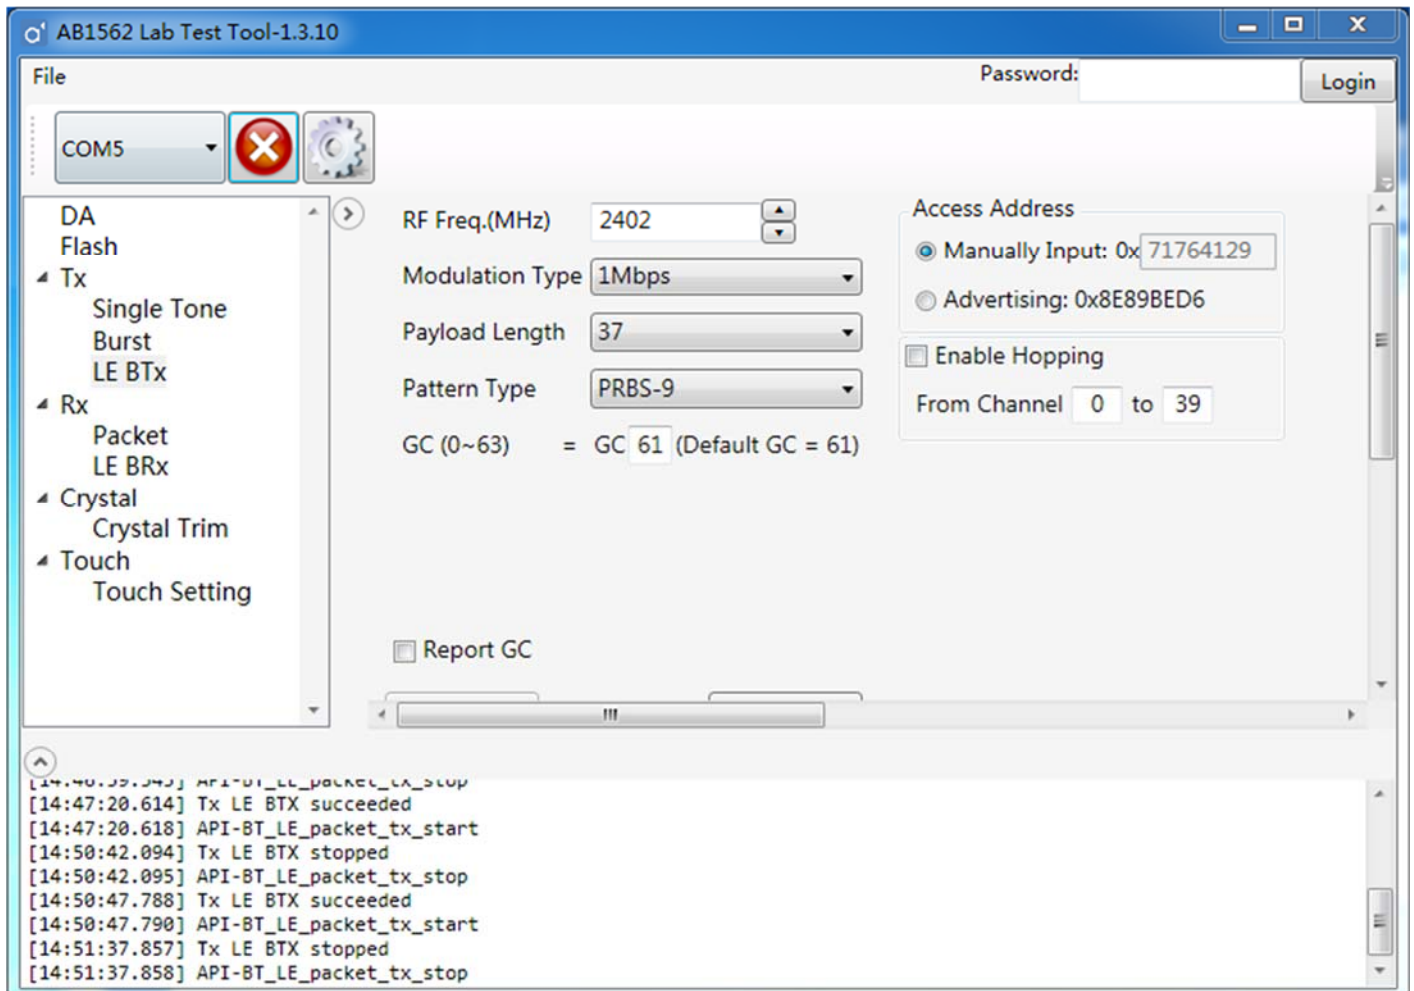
AB1562 Lab Test Tool-1.3.10

File

Password:

Login

COM5

DA
Flash
Tx
Single Tone
Burst
LE BTx
Rx
Packet
LE BRx
Crystal
Crystal Trim
Touch
Touch Setting

RF Freq.(MHz) 2402
Modulation Type 1Mbps
Payload Length 37
Pattern Type PRBS-9
GC (0~63) = GC 61 (Default GC = 61)

Access Address
Manually Input: 0x 71764129
Advertising: 0x8E89BED6

Enable Hopping
From Channel 0 to 39

Report GC

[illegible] API-BT_LE_packet_tx_stop
[14:47:20.614] Tx LE BTX succeeded
[14:47:20.618] API-BT_LE_packet_tx_start
[14:50:42.094] Tx LE BTX stopped
[14:50:42.095] API-BT_LE_packet_tx_stop
[14:50:47.788] Tx LE BTX succeeded
[14:50:47.790] API-BT_LE_packet_tx_start
[14:51:37.857] Tx LE BTX stopped
[14:51:37.858] API-BT_LE_packet_tx_stop